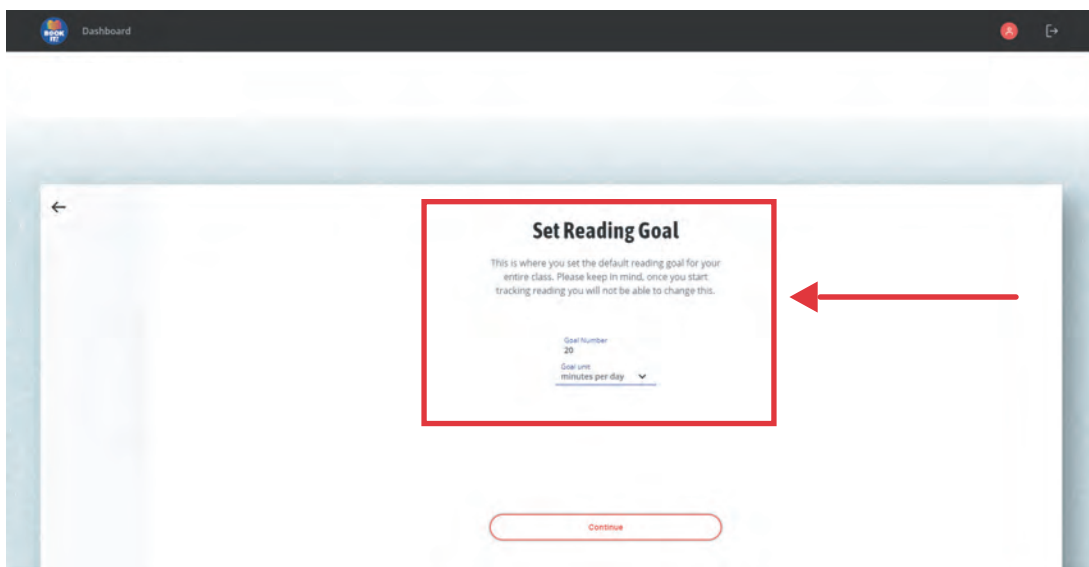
BOOK IT!

Dashboard

Set Reading Goal

This is where you set the default reading goal for your entire class. Please keep in mind, once you start tracking reading you will not be able to change this.

Goal Number
20

Goal unit
minutes per day

Continue